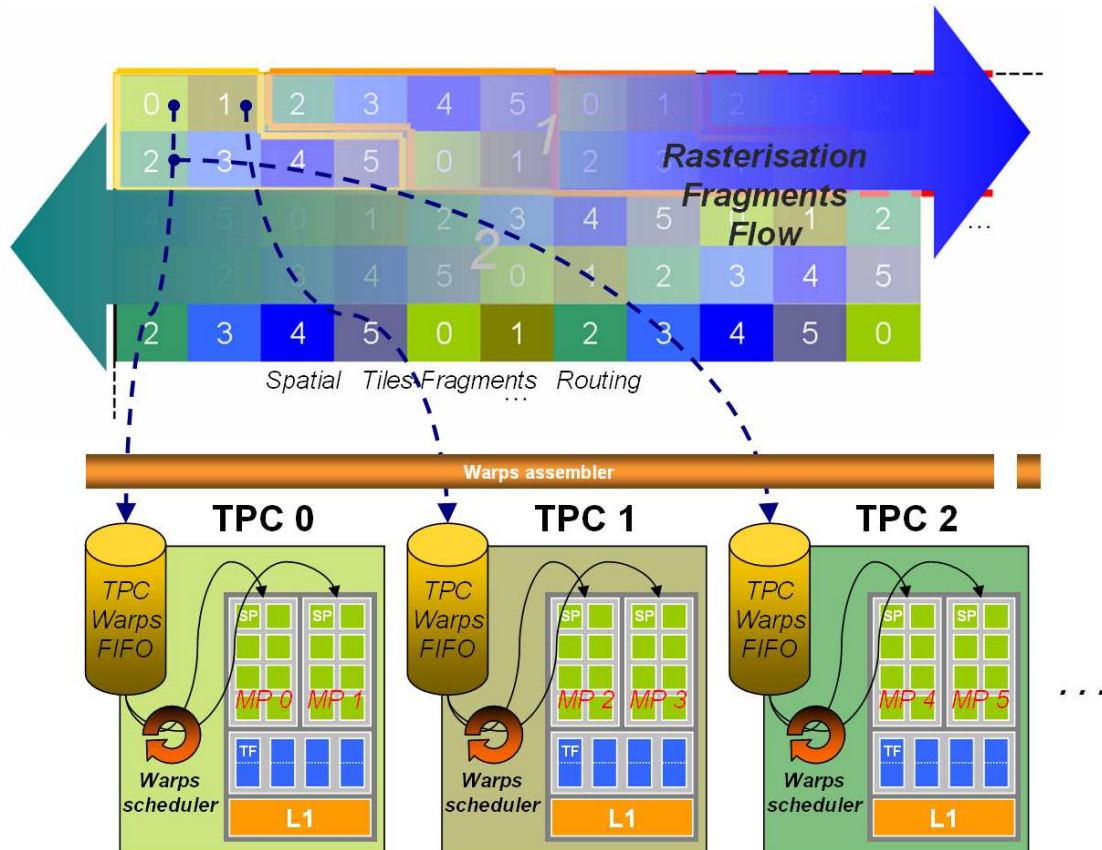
0 1 2 3 4 5 0 1 2 3 4
2 3 4 5 0 1 2
1
Rasterisation Fragments Flow
4 5 0 1 2 3 4 5 0 1 2
2
1 2 3 4 5 0 1 2 3 4 5
...
2 3 4 5 0 1 2 3 4 5 0
Spatial Tiles Fragments Routing
...
Warps assembler
TPC 0
TPC Warps FIFO
SP SP
MP 0 MP 1
TF
Warps scheduler
L1
TPC 1
TPC Warps FIFO
SP SP
MP 2 MP 3
TF
Warps scheduler
L1
TPC 2
TPC Warps FIFO
SP SP
MP 4 MP 5
TF
Warps scheduler
L1
...